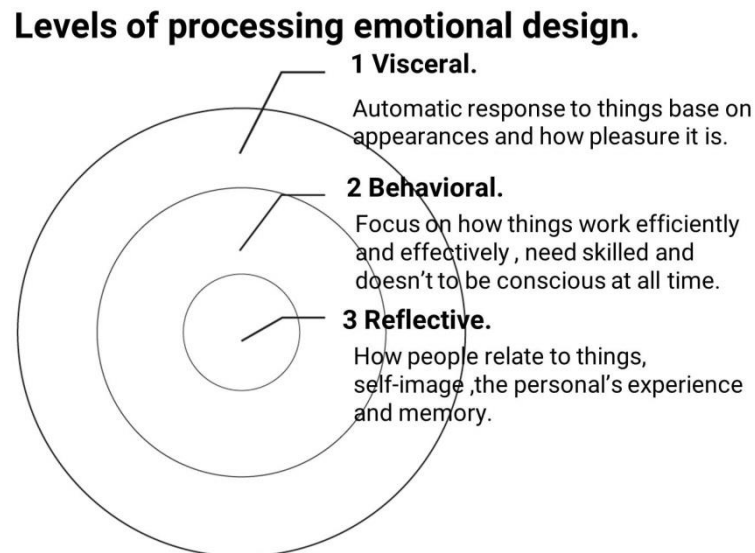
Levels of processing emotional design.

1 Visceral.

Automatic response to things base on appearances and how pleasure it is.

2 Behavioral.

Focus on how things work efficiently and effectively , need skilled and doesn't to be conscious at all time.

3 Reflective.

How people relate to things, self-image ,the personal's experience and memory.